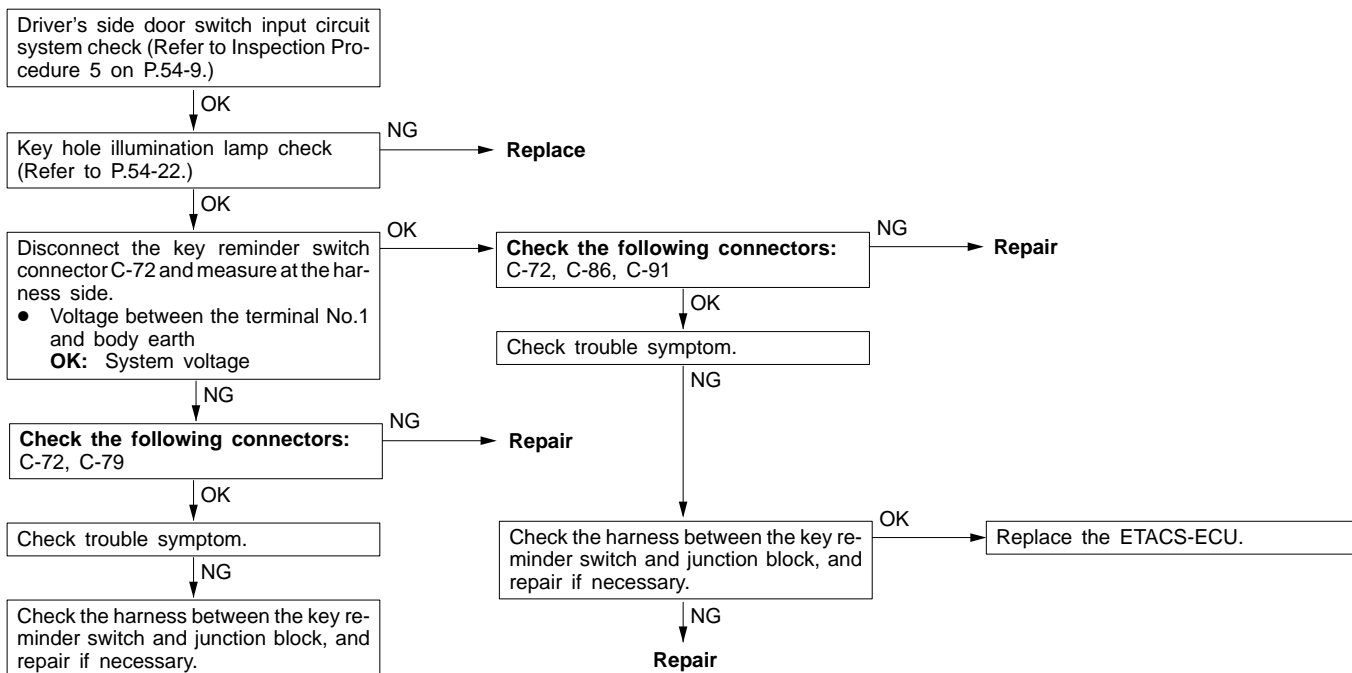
Driver's side door switch input circuit system check (Refer to Inspection Procedure 5 on P.54-9.)

OK

Key hole illumination lamp check (Refer to P.54-22.)

NG

Replace

OK

Disconnect the key reminder switch connector C-72 and measure at the harness side.
● Voltage between the terminal No.1 and body earth
**OK:** System voltage

OK

**Check the following connectors:**
C-72, C-86, C-91

NG

Repair

OK

Check trouble symptom.

NG

NG

**Check the following connectors:**
C-72, C-79

NG

Repair

OK

Check trouble symptom.

NG

Check the harness between the key reminder switch and junction block, and repair if necessary.

Check the harness between the key reminder switch and junction block, and repair if necessary.

OK

Replace the ETACS-ECU.

NG

Repair